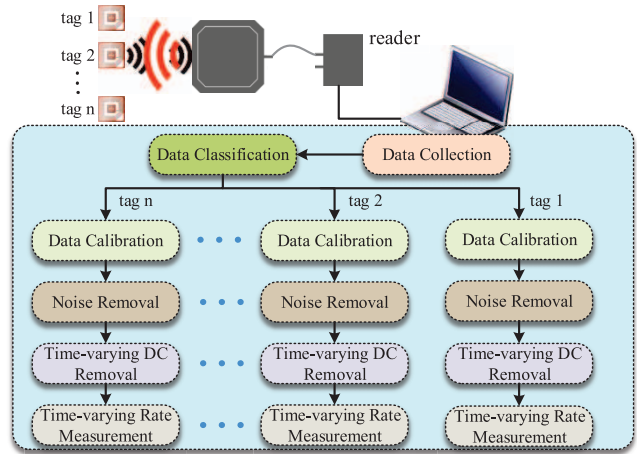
tag 1
tag 2
tag n
reader

Data Classification
Data Collection

tag n
tag 2
tag 1

Data Calibration
Data Calibration
Data Calibration

Noise Removal
Noise Removal
Noise Removal

Time-varying DC Removal
Time-varying DC Removal
Time-varying DC Removal

Time-varying Rate Measurement
Time-varying Rate Measurement
Time-varying Rate Measurement